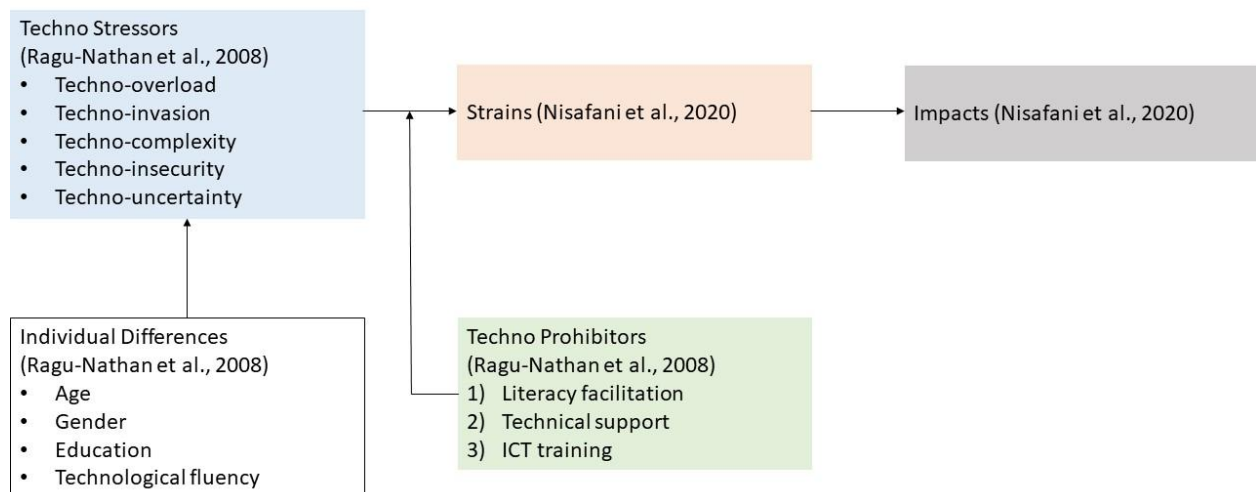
Techno Stressors
(Ragu-Nathan et al., 2008)
- Techno-overload
- Techno-invasion
- Techno-complexity
- Techno-insecurity
- Techno-uncertainty

Strains (Nisafani et al., 2020)

Impacts (Nisafani et al., 2020)

Individual Differences
(Ragu-Nathan et al., 2008)
- Age
- Gender
- Education
- Technological fluency

Techno Prohibitors
(Ragu-Nathan et al., 2008)
1) Literacy facilitation
2) Technical support
3) ICT training